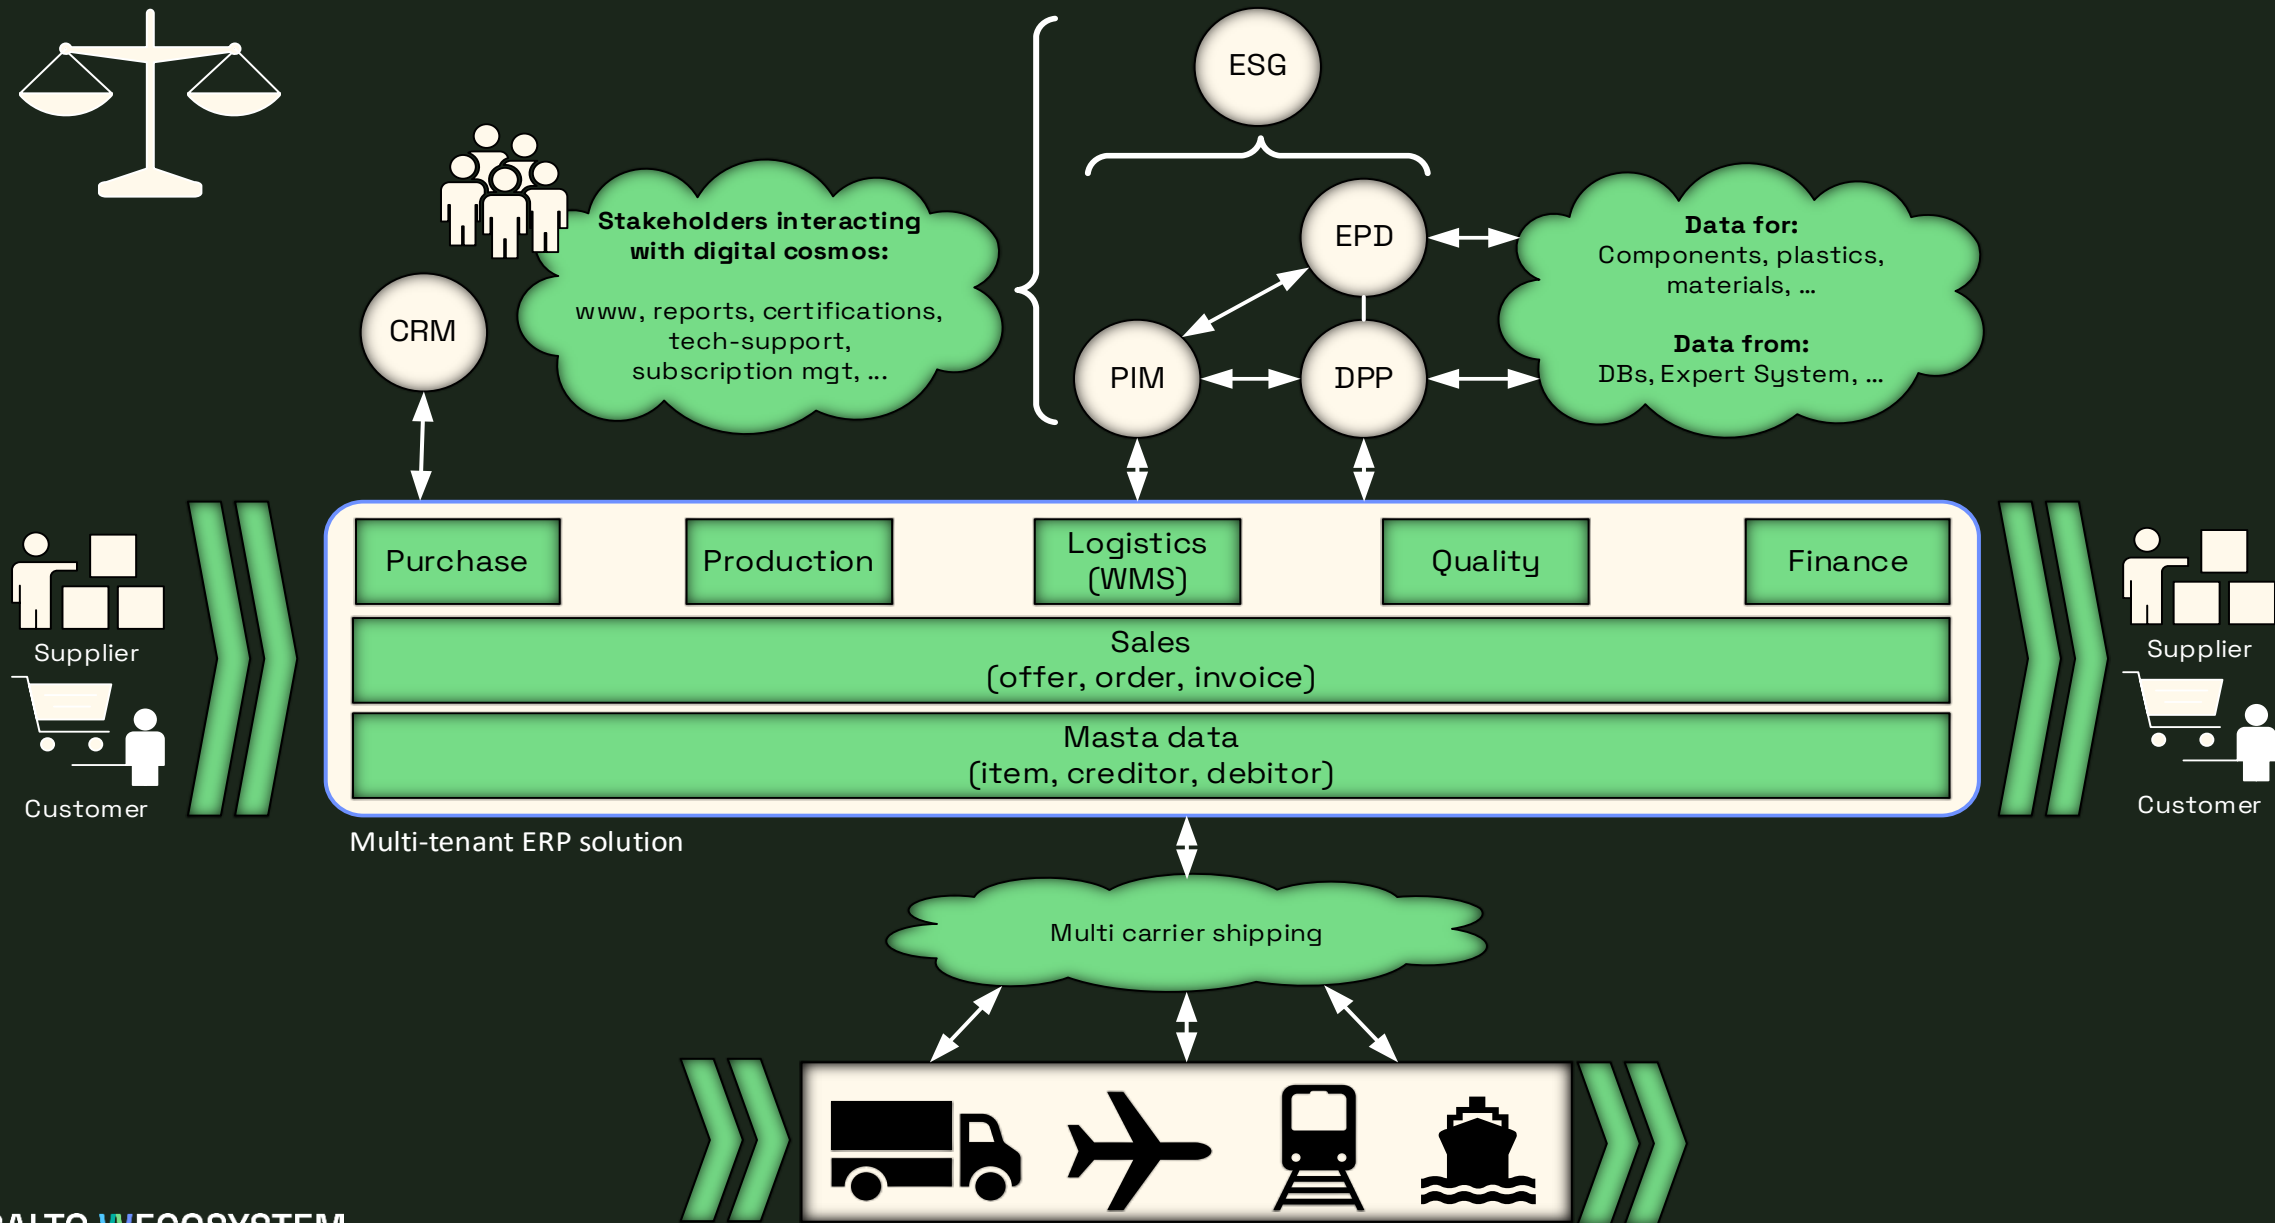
ESG

Stakeholders interacting with digital cosmos:

www, reports, certifications, tech-support, subscription mgt, ...

CRM

EPD

PIM

DPP

Data for:
Components, plastics, materials, ...

Data from:
DBs, Expert System, ...

Supplier

Customer

Purchase

Production

Logistics (WMS)

Quality

Finance

Sales
(offer, order, invoice)

Masta data
(item, creditor, debitor)

Supplier

Customer

Multi-tenant ERP solution

Multi carrier shipping

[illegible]